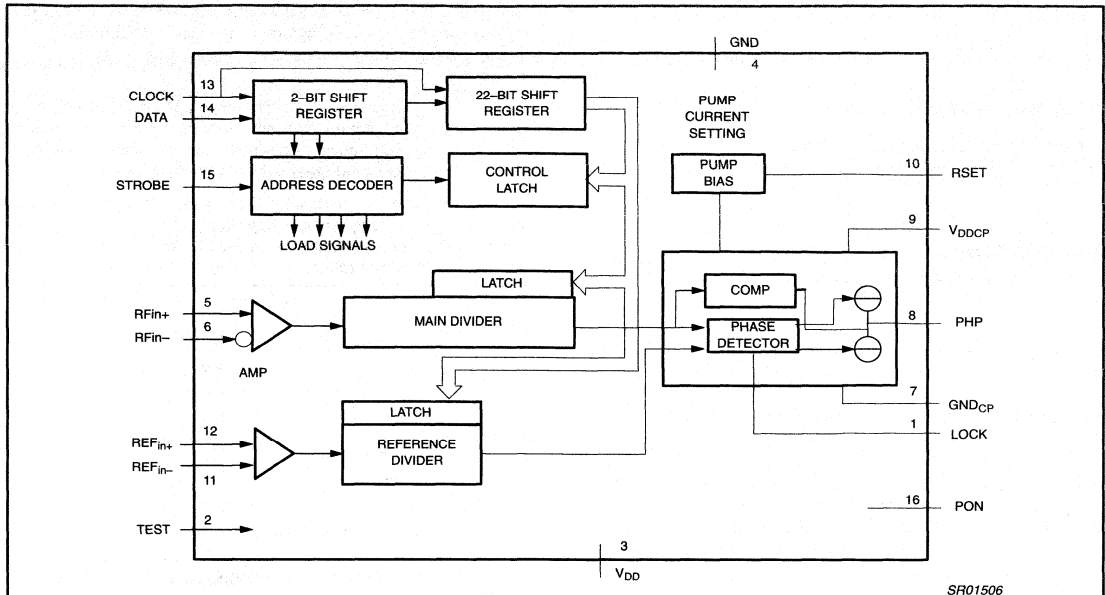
GND
4

CLOCK 13
DATA 14

2–BIT SHIFT REGISTER

22–BIT SHIFT REGISTER

PUMP CURRENT SETTING

STROBE 15

ADDRESS DECODER

CONTROL LATCH

PUMP BIAS

10 RSET

LOAD SIGNALS

9 $V_{DDCP}$

LATCH

COMP

RFin+ 5
RFin– 6

MAIN DIVIDER

PHASE DETECTOR

8 PHP

AMP

7 $GND_{CP}$

LATCH

REF$_{in+}$ 12
REF$_{in-}$ 11

REFERENCE DIVIDER

1 LOCK

16 PON

TEST 2

3
$V_{DD}$

SR01506